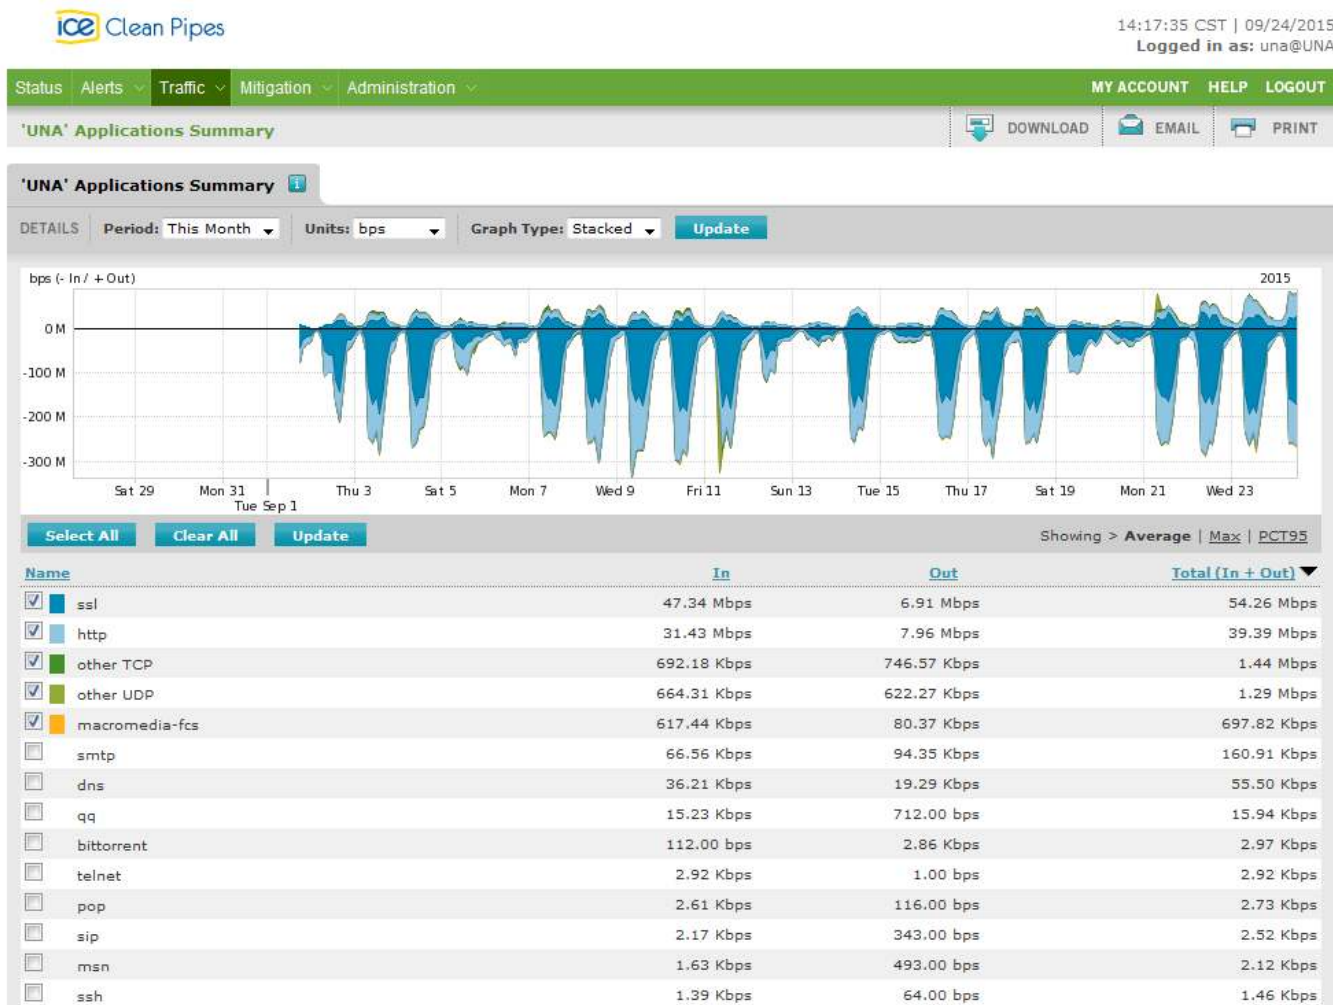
ice Clean Pipes

14:17:35 CST | 09/24/2015
Logged in as: una@UNA

Status Alerts Traffic Mitigation Administration

MY ACCOUNT HELP LOGOUT

'UNA' Applications Summary

DOWNLOAD EMAIL PRINT

'UNA' Applications Summary

DETAILS Period: This Month Units: bps Graph Type: Stacked Update

bps (- In / + Out)

2015

0 M
-100 M
-200 M
-300 M

Sat 29 Mon 31 Tue Sep 1 Thu 3 Sat 5 Mon 7 Wed 9 Fri 11 Sun 13 Tue 15 Thu 17 Sat 19 Mon 21 Wed 23

Select All Clear All Update

Showing > Average | Max | PCT95

| Name | In | Out | Total (In + Out) |
|---|---|---|---|
| ssl | 47.34 Mbps | 6.91 Mbps | 54.26 Mbps |
| http | 31.43 Mbps | 7.96 Mbps | 39.39 Mbps |
| other TCP | 692.18 Kbps | 746.57 Kbps | 1.44 Mbps |
| other UDP | 664.31 Kbps | 622.27 Kbps | 1.29 Mbps |
| macromedia-fcs | 617.44 Kbps | 80.37 Kbps | 697.82 Kbps |
| smtp | 66.56 Kbps | 94.35 Kbps | 160.91 Kbps |
| dns | 36.21 Kbps | 19.29 Kbps | 55.50 Kbps |
| qq | 15.23 Kbps | 712.00 bps | 15.94 Kbps |
| bittorrent | 112.00 bps | 2.86 Kbps | 2.97 Kbps |
| telnet | 2.92 Kbps | 1.00 bps | 2.92 Kbps |
| pop | 2.61 Kbps | 116.00 bps | 2.73 Kbps |
| sip | 2.17 Kbps | 343.00 bps | 2.52 Kbps |
| msn | 1.63 Kbps | 493.00 bps | 2.12 Kbps |
| ssh | 1.39 Kbps | 64.00 bps | 1.46 Kbps |